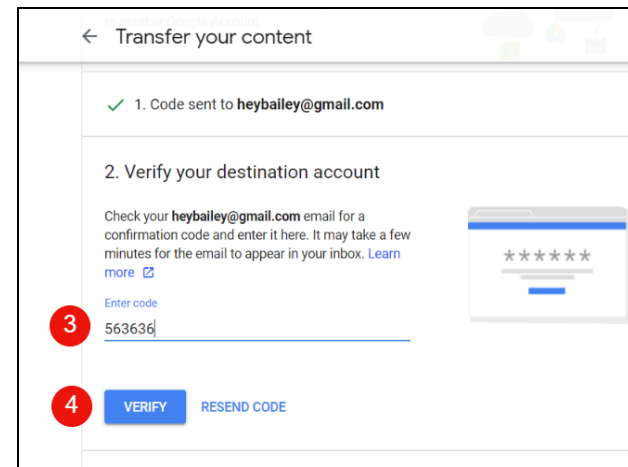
to another Google Account

← Transfer your content

✓ 1. Code sent to **heybailey@gmail.com**

2. Verify your destination account

Check your **heybailey@gmail.com** email for a confirmation code and enter it here. It may take a few minutes for the email to appear in your inbox. Learn more

\*\*\*\*\*\*

Enter code

3

563636

4

VERIFY

RESEND CODE